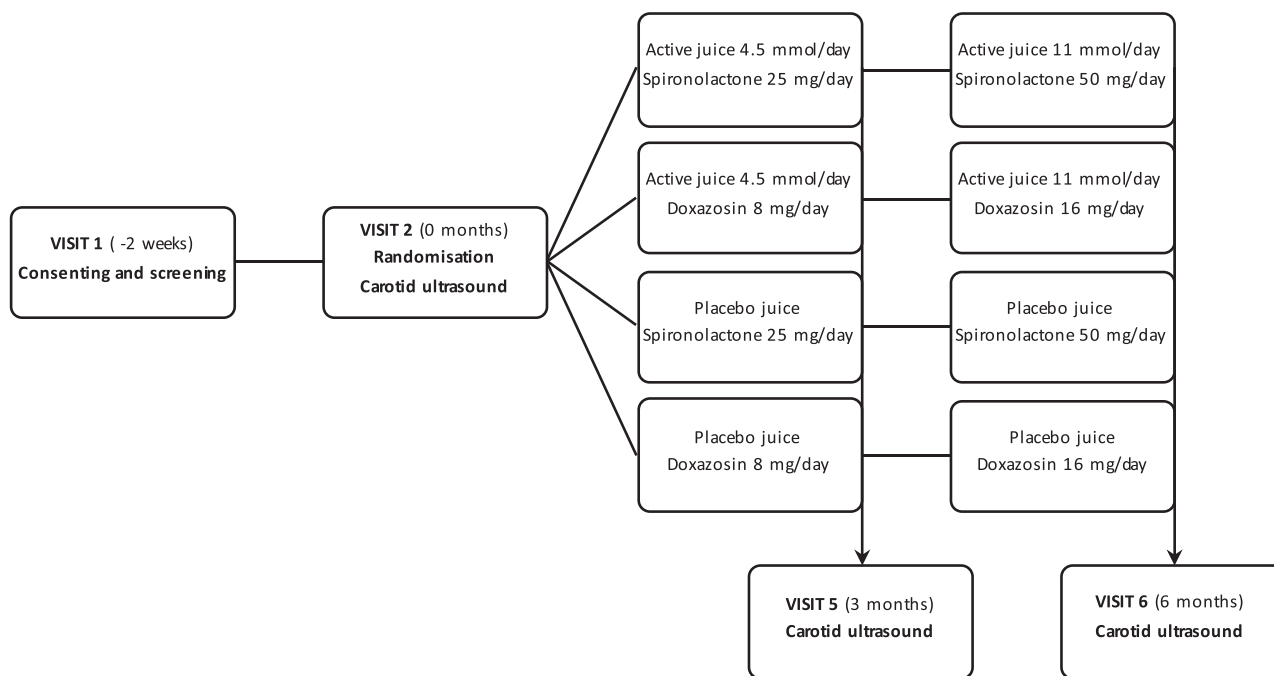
**VISIT 1** ( -2 weeks)
**Consenting and screening**

**VISIT 2** (0 months)
**Randomisation**
**Carotid ultrasound**

Active juice 4.5 mmol/day
Spironolactone 25 mg/day

Active juice 4.5 mmol/day
Doxazosin 8 mg/day

Placebo juice
Spironolactone 25 mg/day

Placebo juice
Doxazosin 8 mg/day

Active juice 11 mmol/day
Spironolactone 50 mg/day

Active juice 11 mmol/day
Doxazosin 16 mg/day

Placebo juice
Spironolactone 50 mg/day

Placebo juice
Doxazosin 16 mg/day

**VISIT 5** (3 months)
**Carotid ultrasound**

**VISIT 6** (6 months)
**Carotid ultrasound**